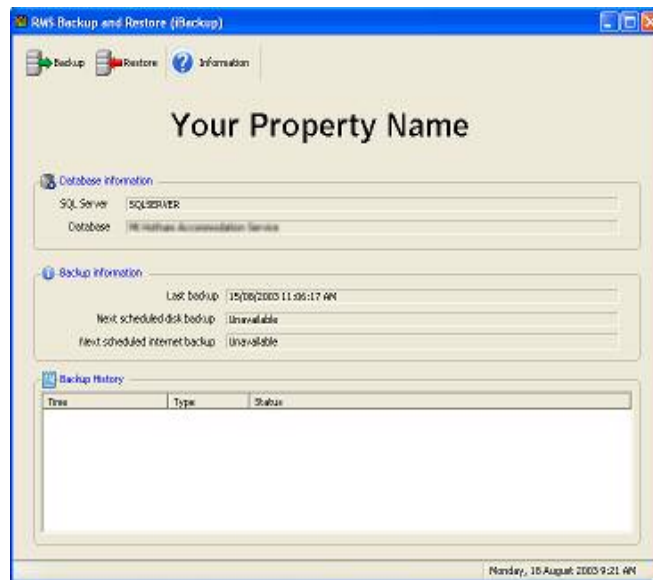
RMS Backup and Restore (iBackup)

Backup Restore Information

Your Property Name

Database information

SQL Server SQLSERVER

Database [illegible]

Backup information

Last backup 15/08/2003 11:16:17 AM

Next scheduled disk backup Unavailable

Next scheduled internet backup Unavailable

Backup History

| Time | Type | Status |
|---|---|---|

Monday, 18 August 2003 9:21 AM